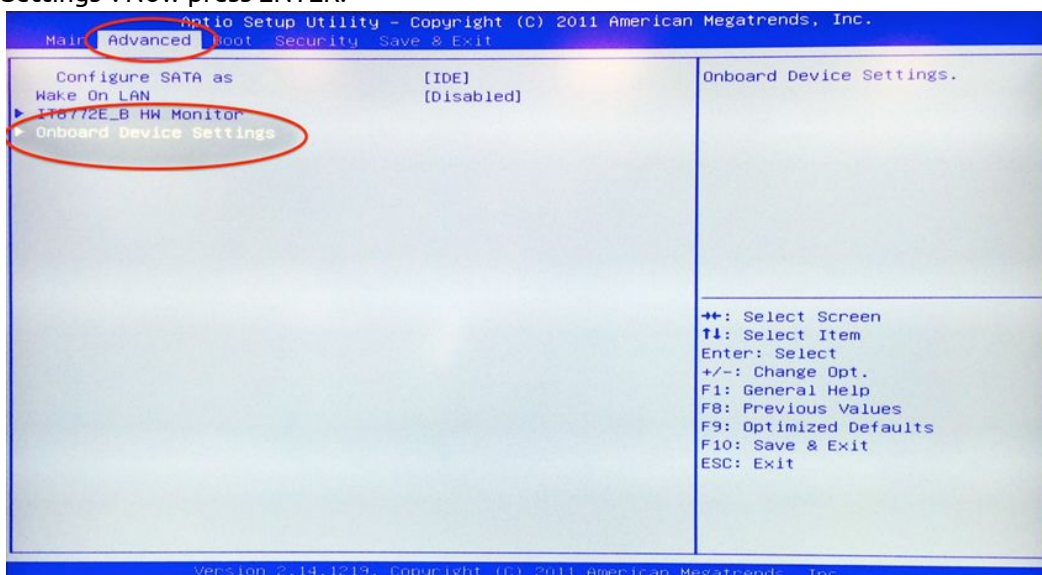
Settings". Now press ENTER.

Aptio Setup Utility – Copyright (C) 2011 American Megatrends, Inc.

Main Advanced Boot Security Save & Exit

Configure SATA as [IDE]
Wake On LAN [Disabled]
▶ IT8772E_B HW Monitor
▶ Onboard Device Settings

Onboard Device Settings.

→←: Select Screen
↑↓: Select Item
Enter: Select
+/-: Change Opt.
F1: General Help
F8: Previous Values
F9: Optimized Defaults
F10: Save & Exit
ESC: Exit

Version 2.14.1219. Copyright (C) 2011 American Megatrends, Inc.